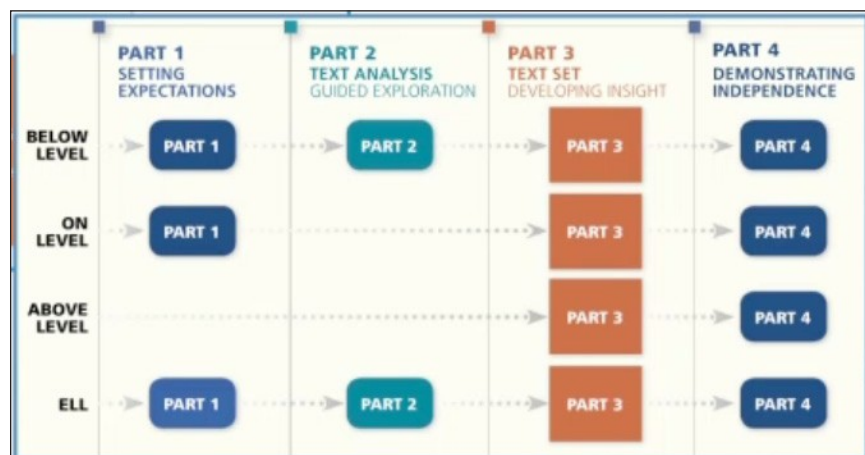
PART 1
SETTING EXPECTATIONS

PART 2
TEXT ANALYSIS
GUIDED EXPLORATION

PART 3
TEXT SET
DEVELOPING INSIGHT

PART 4
DEMONSTRATING INDEPENDENCE

| | | | | |
|---|---|---|---|---|
| BELOW LEVEL | PART 1 | PART 2 | PART 3 | PART 4 |
| ON LEVEL | PART 1 | | PART 3 | PART 4 |
| ABOVE LEVEL | | | PART 3 | PART 4 |
| ELL | PART 1 | PART 2 | PART 3 | PART 4 |